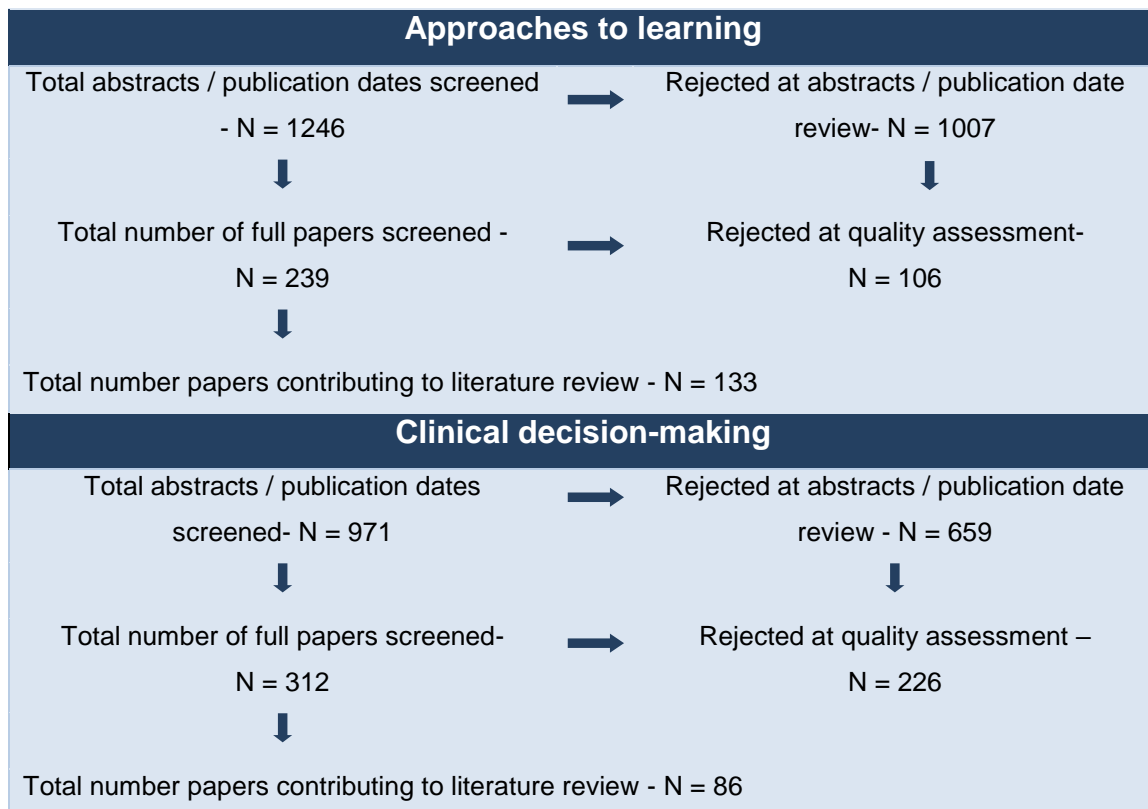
Approaches to learning

Total abstracts / publication dates screened - N = 1246

Rejected at abstracts / publication date review- N = 1007

Total number of full papers screened - N = 239

Rejected at quality assessment- N = 106

Total number papers contributing to literature review - N = 133

Clinical decision-making

Total abstracts / publication dates screened- N = 971

Rejected at abstracts / publication date review - N = 659

Total number of full papers screened- N = 312

Rejected at quality assessment – N = 226

Total number papers contributing to literature review - N = 86